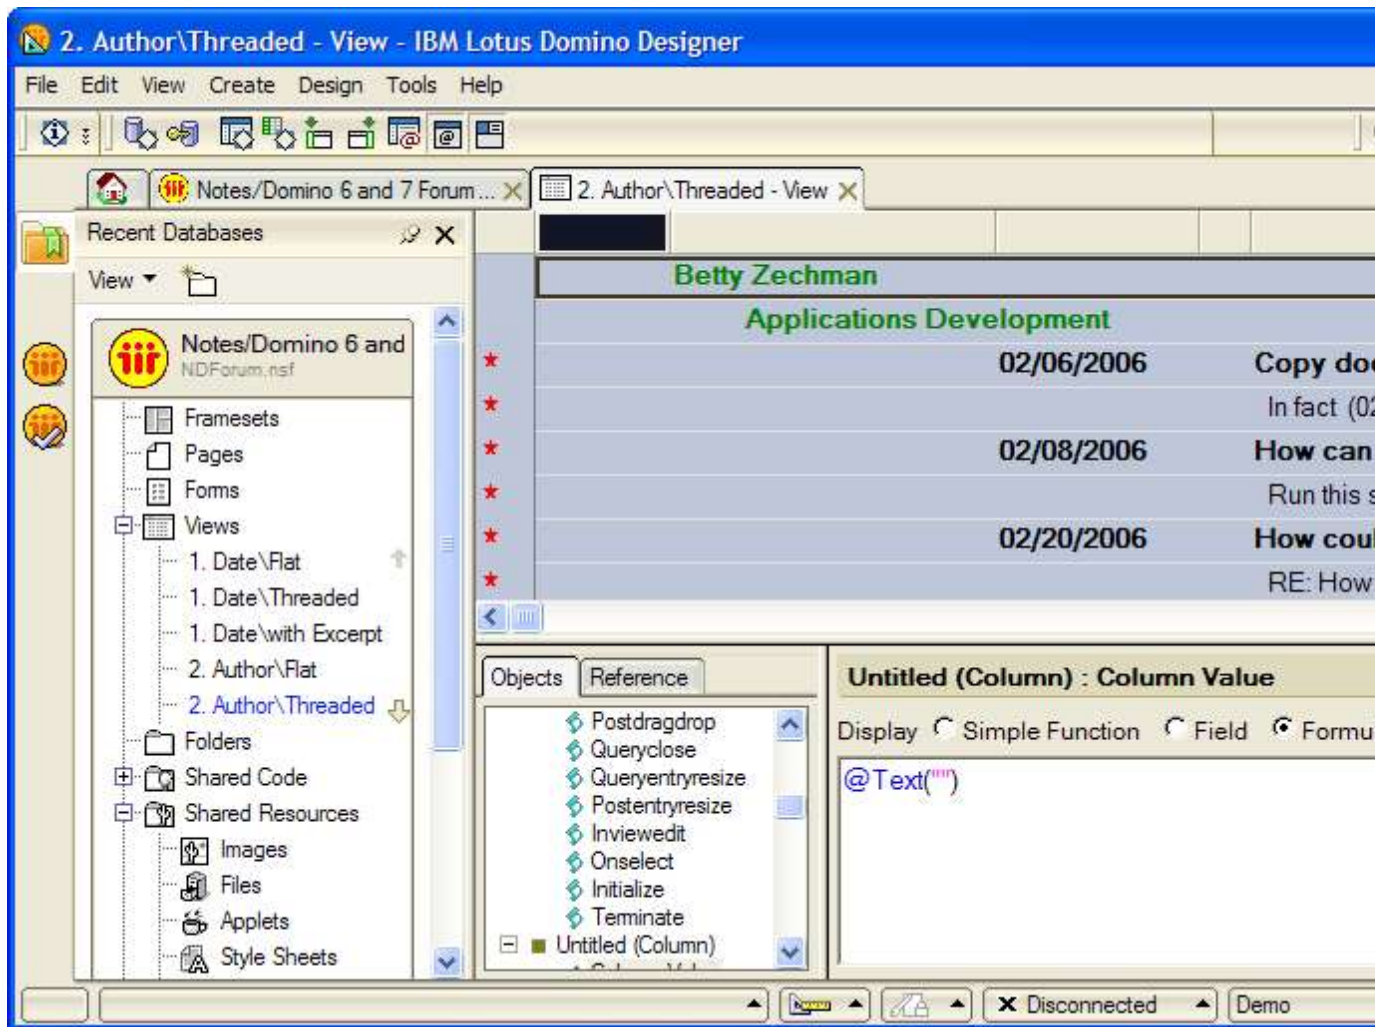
2. Author\Threaded - View - IBM Lotus Domino Designer

File Edit View Create Design Tools Help

Notes/Domino 6 and 7 Forum ... 2. Author\Threaded - View

Recent Databases

View

Notes/Domino 6 and
NDForum.nsf

Framesets
Pages
Forms
Views
1. Date\Flat
1. Date\Threaded
1. Date\with Excerpt
2. Author\Flat
2. Author\Threaded
Folders
Shared Code
Shared Resources
Images
Files
Applets
Style Sheets

Betty Zechman
Applications Development
02/06/2006 Copy do
In fact (0
02/08/2006 How can
Run this
02/20/2006 How cou
RE: How

Objects Reference

Postdragdrop
Queryclose
Queryentryresize
Postentryresize
Inviewedit
Onselect
Initialize
Terminate
Untitled (Column)

Untitled (Column) : Column Value

Display Simple Function Field Formu

@Text("")

Disconnected Demo